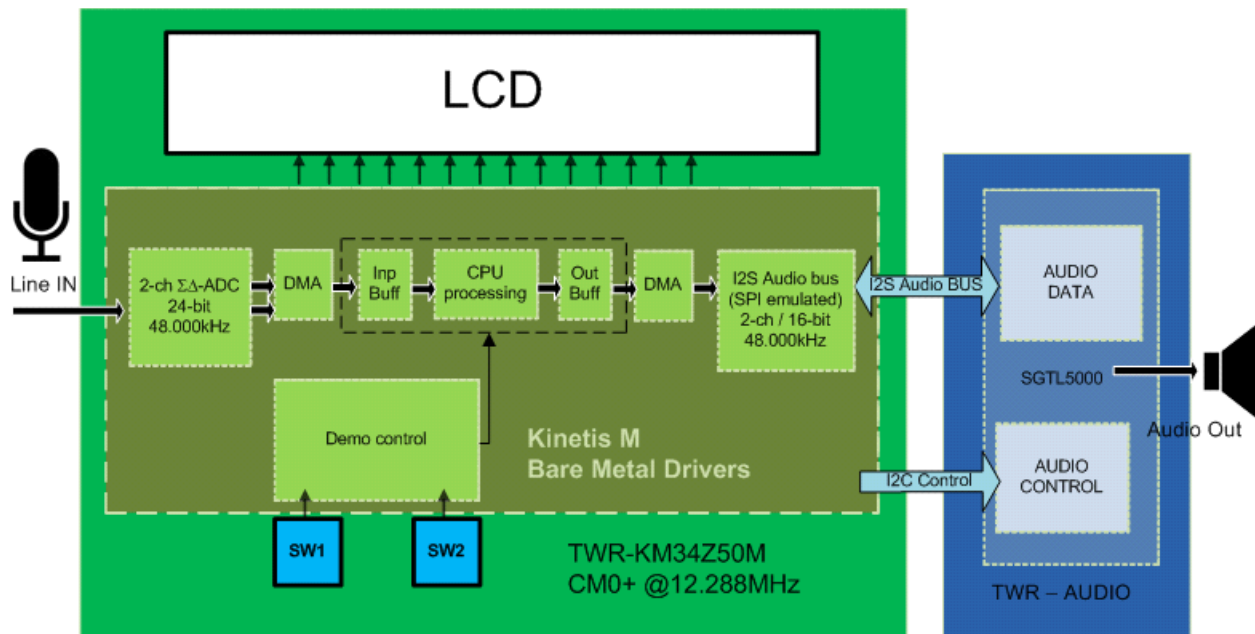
LCD

Line IN

2-ch ΣΔ-ADC
24-bit
48.000kHz

DMA

Inp
Buff

CPU
processing

Out
Buff

DMA

I2S Audio bus
(SPI emulated)
2-ch / 16-bit
48.000kHz

I2S Audio BUS

AUDIO
DATA

SGTL5000

Audio Out

Demo control

Kinetis M
Bare Metal Drivers

I2C Control

AUDIO
CONTROL

SW1

SW2

TWR-KM34Z50M
CM0+ @12.288MHz

TWR – AUDIO